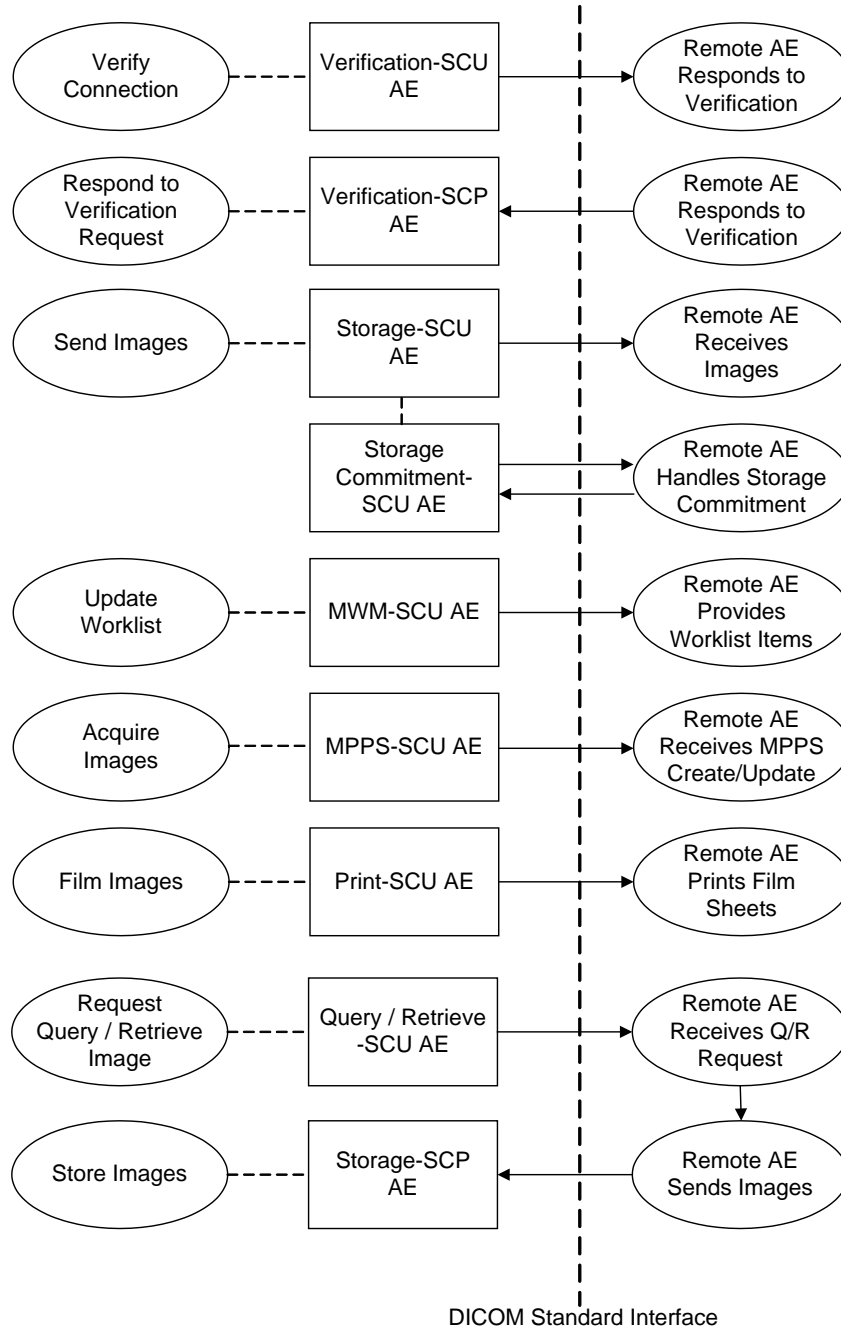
Verify Connection

Verification-SCU AE

Remote AE Responds to Verification

Respond to Verification Request

Verification-SCP AE

Remote AE Responds to Verification

Send Images

Storage-SCU AE

Remote AE Receives Images

Storage Commitment-SCU AE

Remote AE Handles Storage Commitment

Update Worklist

MWM-SCU AE

Remote AE Provides Worklist Items

Acquire Images

MPPS-SCU AE

Remote AE Receives MPPS Create/Update

Film Images

Print-SCU AE

Remote AE Prints Film Sheets

Request Query / Retrieve Image

Query / Retrieve -SCU AE

Remote AE Receives Q/R Request

Store Images

Storage-SCP AE

Remote AE Sends Images

DICOM Standard Interface